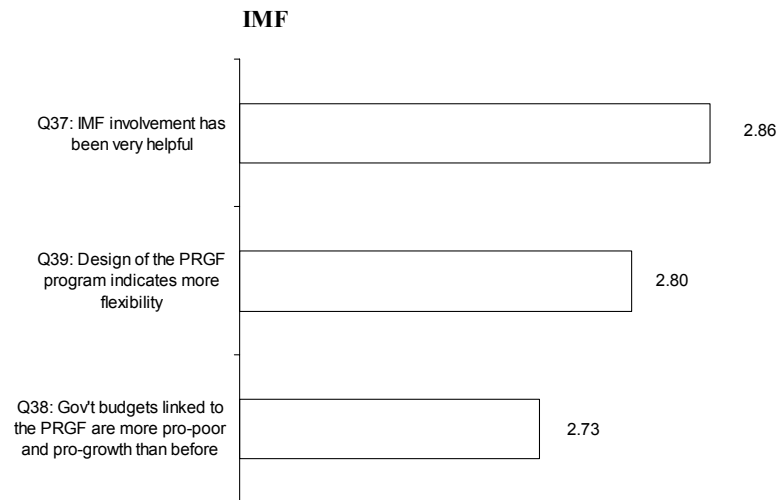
IMF

Q37: IMF involvement has been very helpful

2.86

Q39: Design of the PRGF program indicates more flexibility

2.80

Q38: Gov't budgets linked to the PRGF are more pro-poor and pro-growth than before

2.73